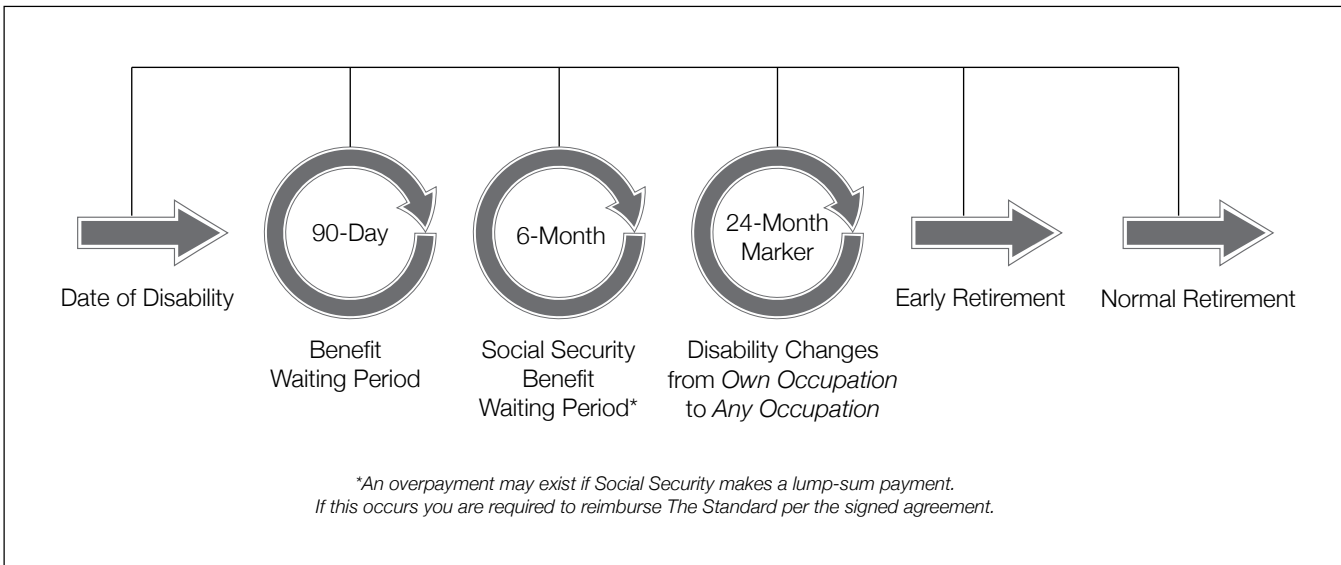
Date of Disability

90-Day

Benefit Waiting Period

6-Month

Social Security Benefit Waiting Period*

24-Month Marker

Disability Changes from *Own Occupation* to *Any Occupation*

Early Retirement

Normal Retirement

*\*An overpayment may exist if Social Security makes a lump-sum payment. If this occurs you are required to reimburse The Standard per the signed agreement.*